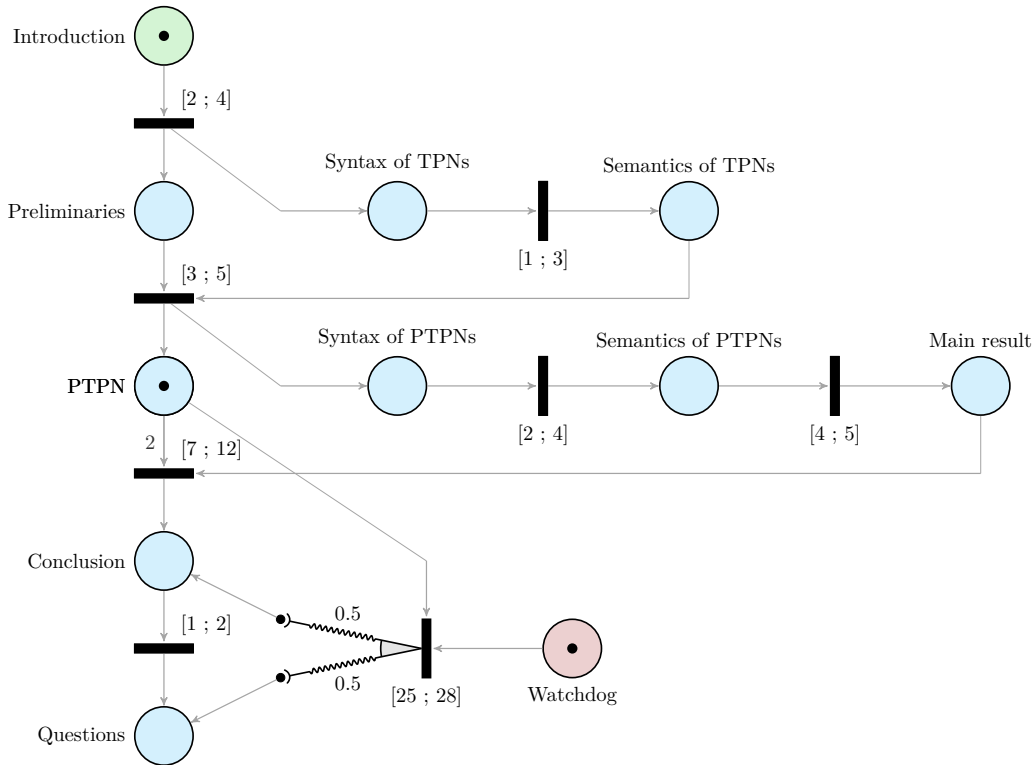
Introduction

[2 ; 4]

Syntax of TPNs

Semantics of TPNs

Preliminaries

[1 ; 3]

[3 ; 5]

Syntax of PTPNs

Semantics of PTPNs

Main result

PTPN

[2 ; 4]

[4 ; 5]

2

[7 ; 12]

Conclusion

0.5

[1 ; 2]

0.5

[25 ; 28]

Watchdog

Questions